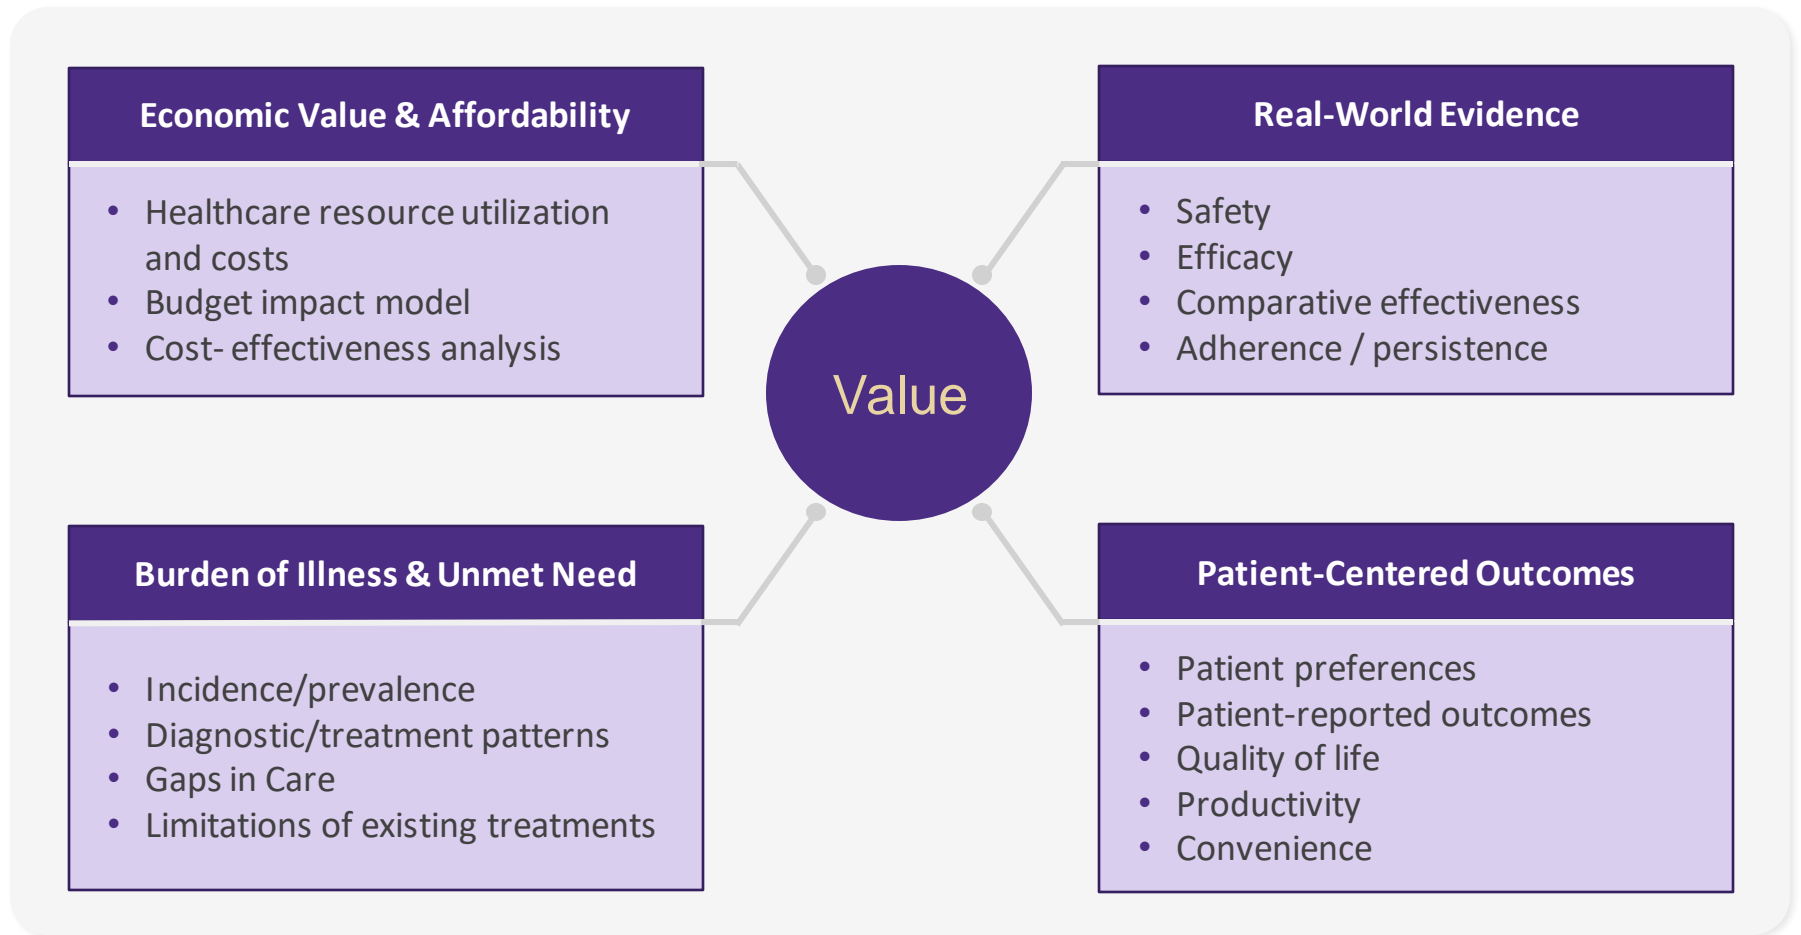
Economic Value & Affordability

- Healthcare resource utilization and costs
- Budget impact model
- Cost- effectiveness analysis

Real-World Evidence

- Safety
- Efficacy
- Comparative effectiveness
- Adherence / persistence

Value

Burden of Illness & Unmet Need

- Incidence/prevalence
- Diagnostic/treatment patterns
- Gaps in Care
- Limitations of existing treatments

Patient-Centered Outcomes

- Patient preferences
- Patient-reported outcomes
- Quality of life
- Productivity
- Convenience